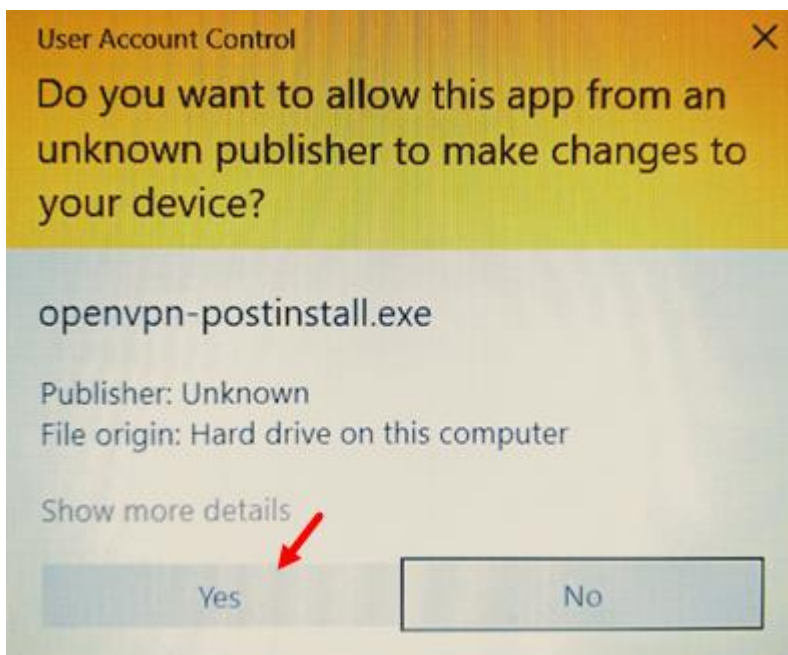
User Account Control

×

Do you want to allow this app from an unknown publisher to make changes to your device?

openvpn-postinstall.exe

Publisher: Unknown
File origin: Hard drive on this computer

Show more details

Yes

No